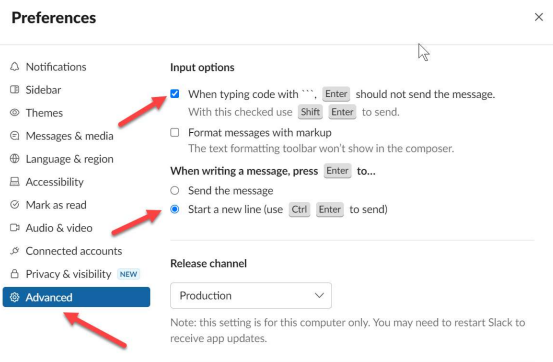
Preferences

×

Notifications
Sidebar
Themes
Messages & media
Language & region
Accessibility
Mark as read
Audio & video
Connected accounts
Privacy & visibility NEW
Advanced

Input options

When typing code with ```, Enter should not send the message.
With this checked use Shift Enter to send.

Format messages with markup
The text formatting toolbar won't show in the composer.

When writing a message, press Enter to…

Send the message
Start a new line (use Ctrl Enter to send)

Release channel

Production

Note: this setting is for this computer only. You may need to restart Slack to receive app updates.